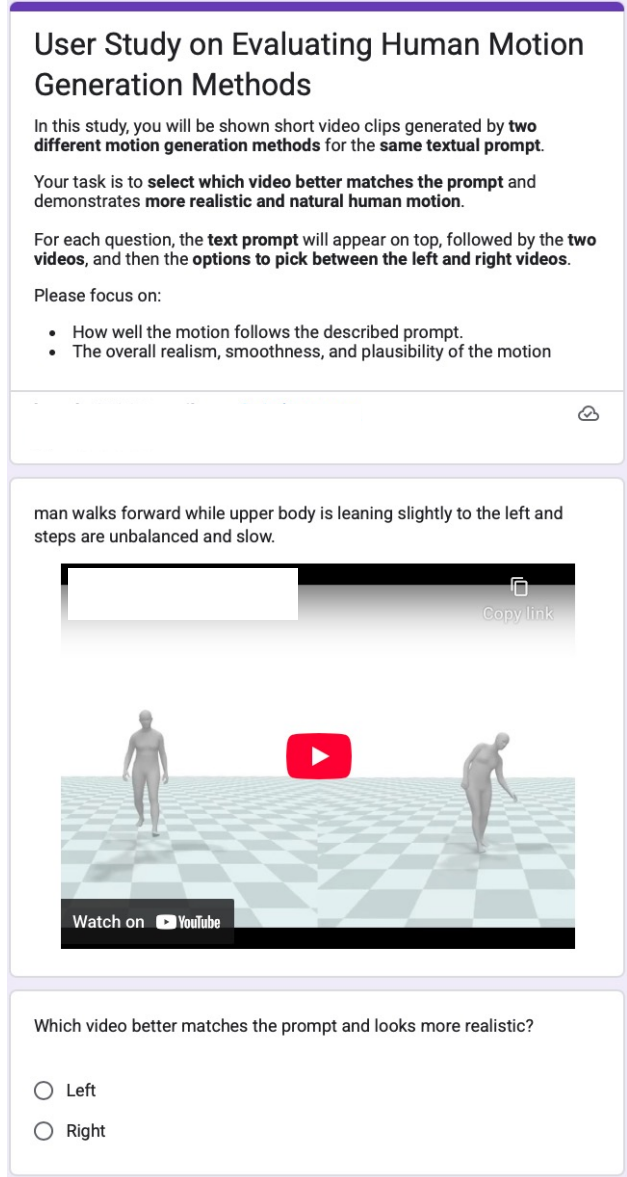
User Study on Evaluating Human Motion Generation Methods

In this study, you will be shown short video clips generated by **two different motion generation methods** for the **same textual prompt**.

Your task is to **select which video better matches the prompt** and demonstrates **more realistic and natural human motion**.

For each question, the **text prompt** will appear on top, followed by the **two videos**, and then the **options to pick between the left and right videos**.

Please focus on:

- How well the motion follows the described prompt.
- The overall realism, smoothness, and plausibility of the motion

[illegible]

man walks forward while upper body is leaning slightly to the left and steps are unbalanced and slow.

Copy link

Watch on YouTube

Which video better matches the prompt and looks more realistic?

Left

Right